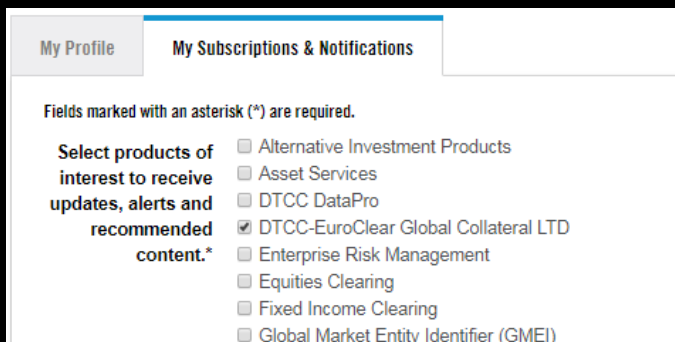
My Profile

My Subscriptions & Notifications

Fields marked with an asterisk (*) are required.

Select products of interest to receive updates, alerts and recommended content.*

Alternative Investment Products
Asset Services
DTCC DataPro
DTCC-EuroClear Global Collateral LTD
Enterprise Risk Management
Equities Clearing
Fixed Income Clearing
Global Market Entity Identifier (GMEI)